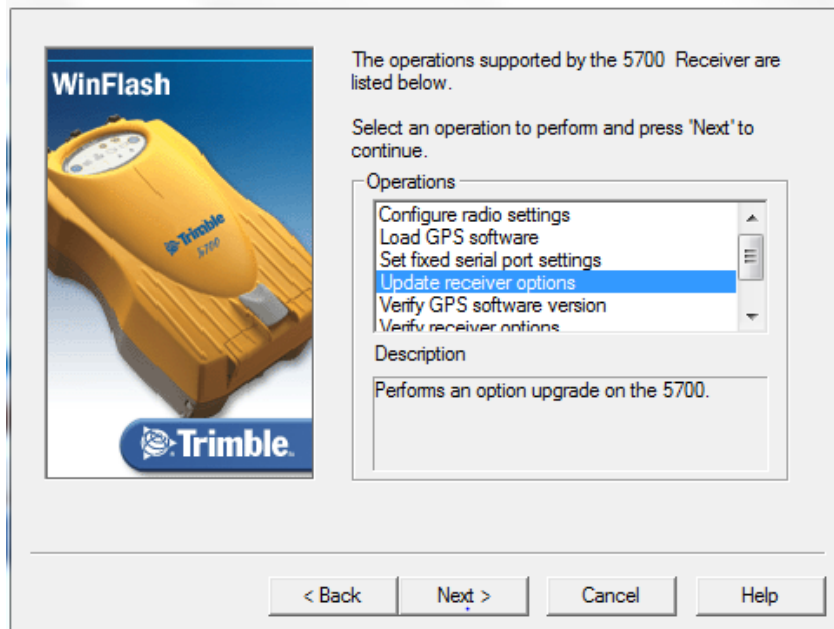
WinFlash

Trimble 5700

Trimble.

The operations supported by the 5700 Receiver are listed below.

Select an operation to perform and press "Next" to continue.

Operations

Configure radio settings
Load GPS software
Set fixed serial port settings
Update receiver options
Verify GPS software version
Verify receiver options

Description

Performs an option upgrade on the 5700.

< Back
Next >
Cancel
Help